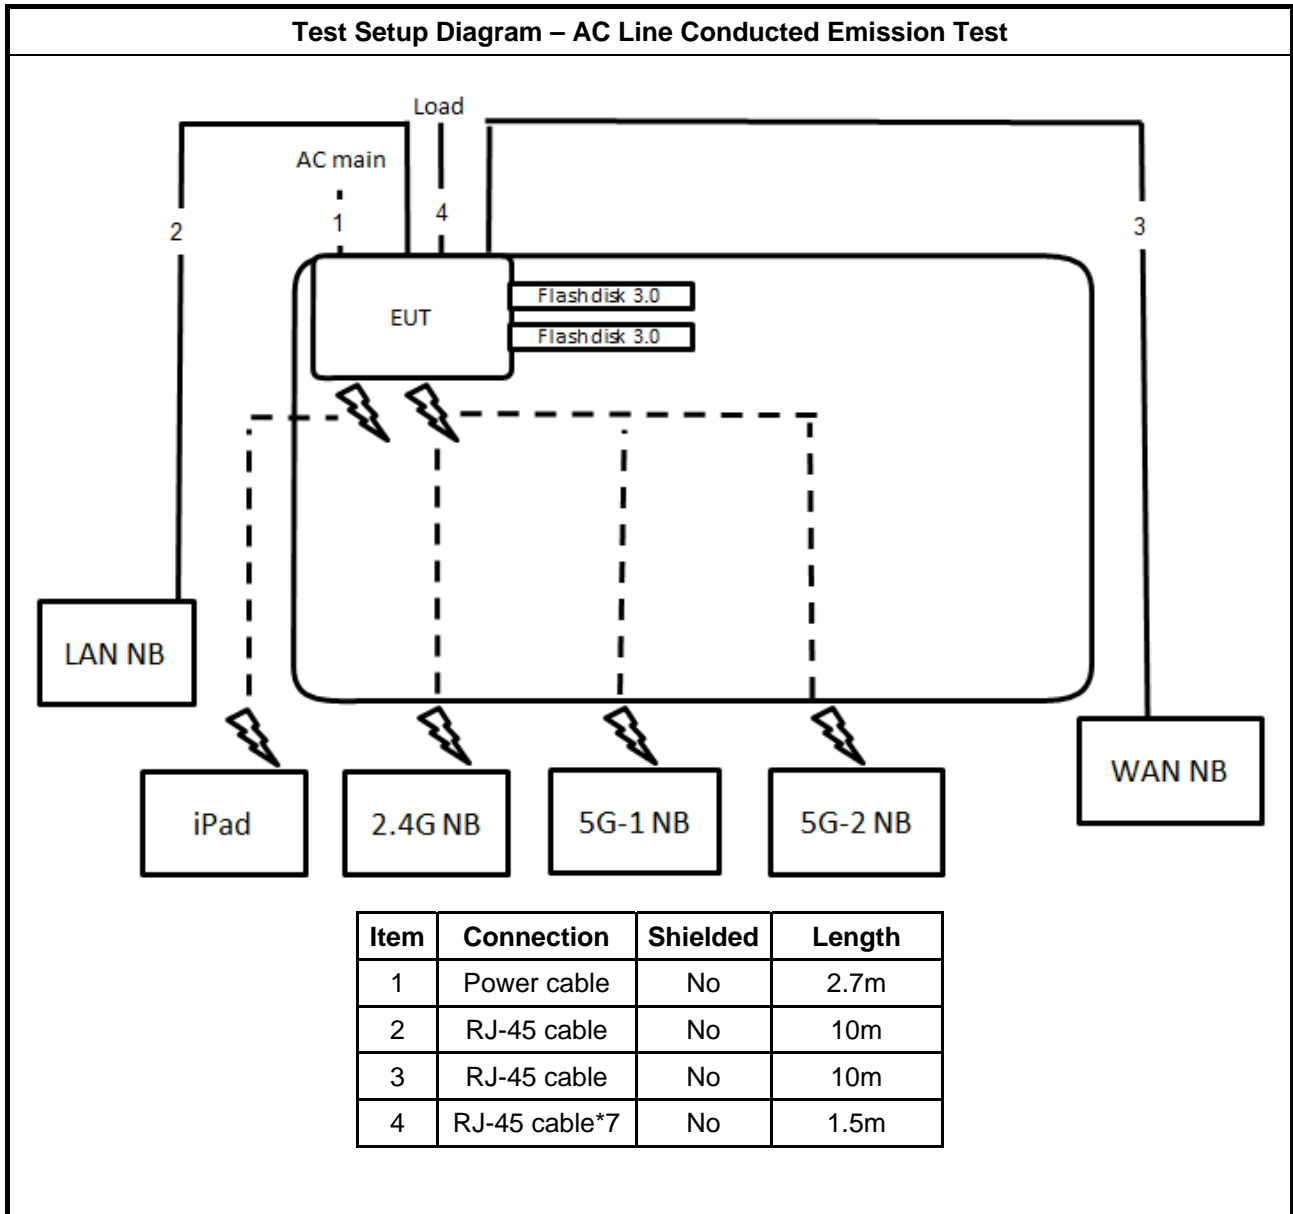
Test Setup Diagram – AC Line Conducted Emission Test

Load

AC main

2

1

4

3

EUT

Flashdisk 3.0

Flashdisk 3.0

LAN NB

WAN NB

iPad

2.4G NB

5G-1 NB

5G-2 NB

| Item | Connection | Shielded | Length |
|---|---|---|---|
| 1 | Power cable | No | 2.7m |
| 2 | RJ-45 cable | No | 10m |
| 3 | RJ-45 cable | No | 10m |
| 4 | RJ-45 cable*7 | No | 1.5m |